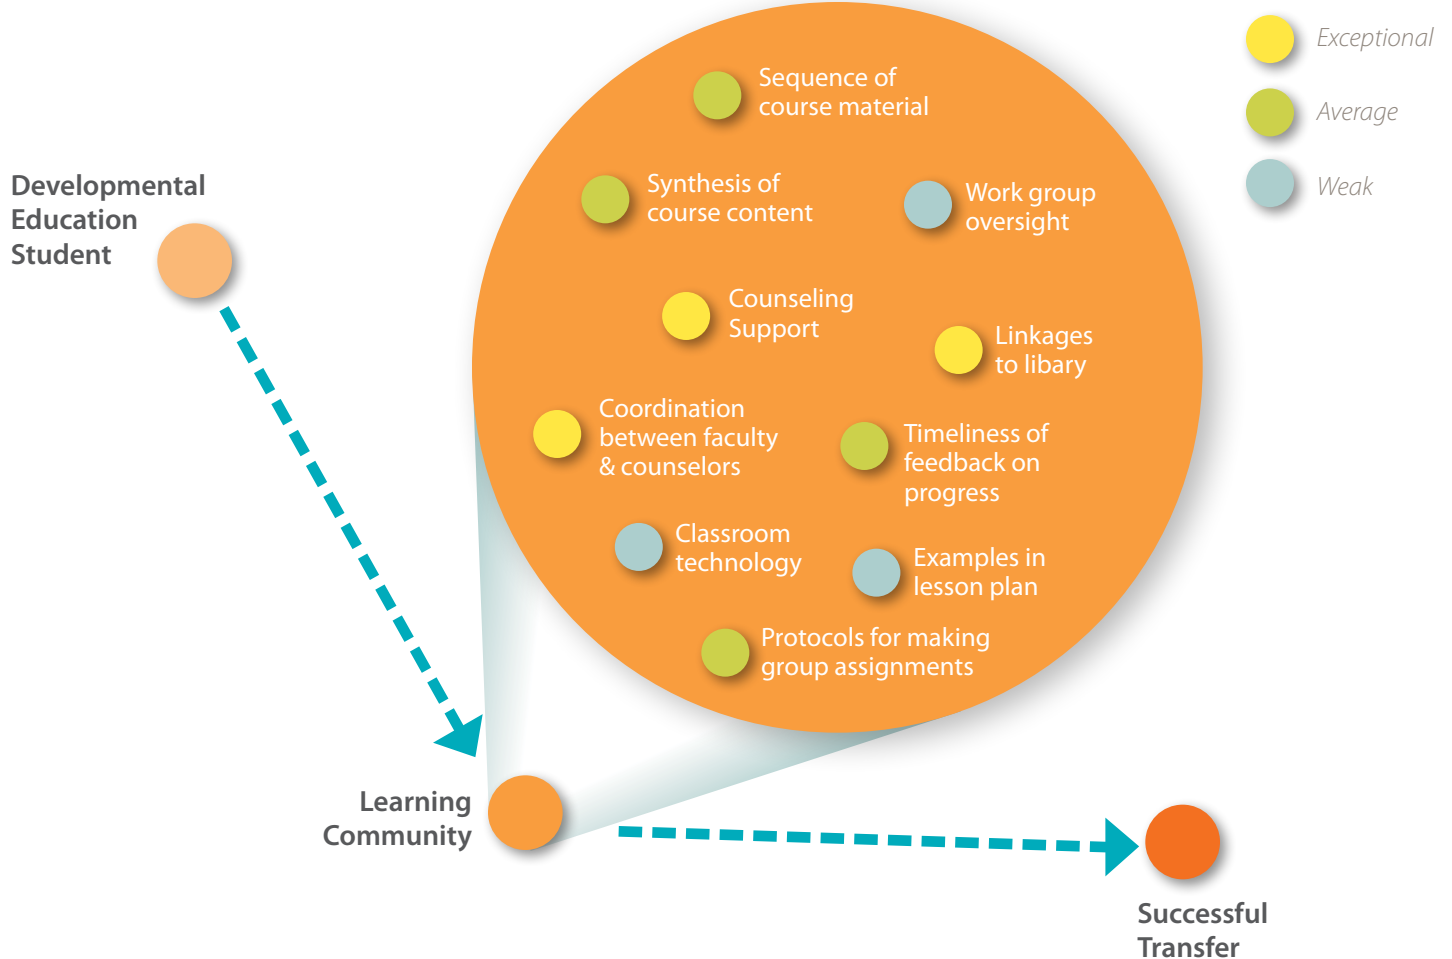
Exceptional

Average

Weak

Developmental Education Student

Sequence of course material

Synthesis of course content

Work group oversight

Counseling Support

Linkages to libary

Coordination between faculty & counselors

Timeliness of feedback on progress

Classroom technology

Examples in lesson plan

Protocols for making group assignments

Learning Community

Successful Transfer